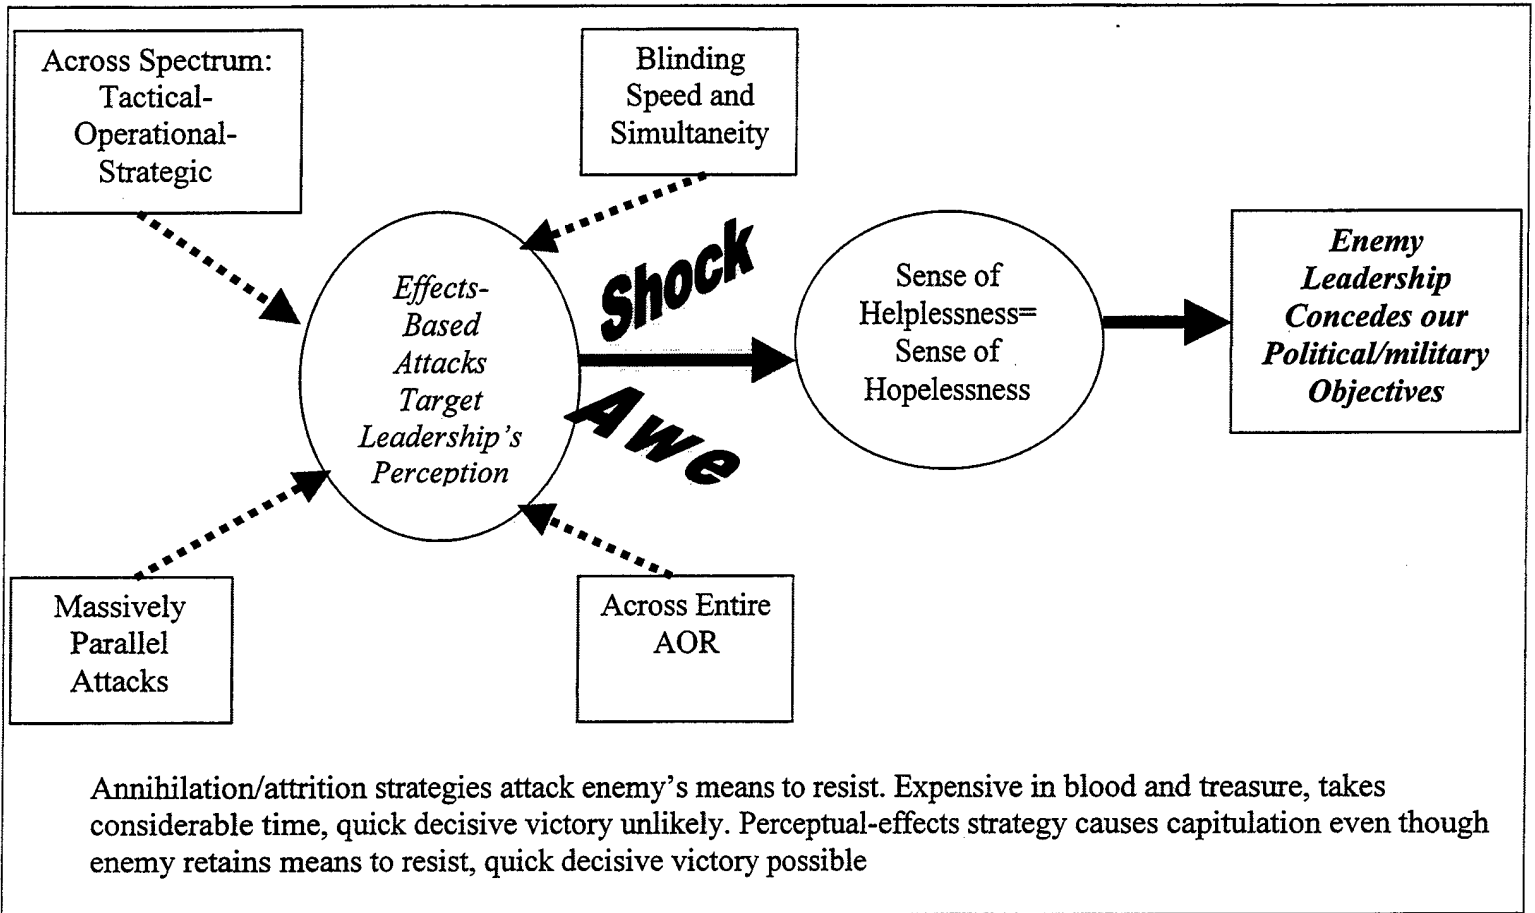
Across Spectrum: Tactical-Operational-Strategic

Blinding Speed and Simultaneity

Effects-Based Attacks Target Leadership's Perception

Shock

Awe

Sense of Helplessness= Sense of Hopelessness

Enemy Leadership Concedes our Political/military Objectives

Massively Parallel Attacks

Across Entire AOR

Annihilation/attrition strategies attack enemy's means to resist. Expensive in blood and treasure, takes considerable time, quick decisive victory unlikely. Perceptual-effects strategy causes capitulation even though enemy retains means to resist, quick decisive victory possible